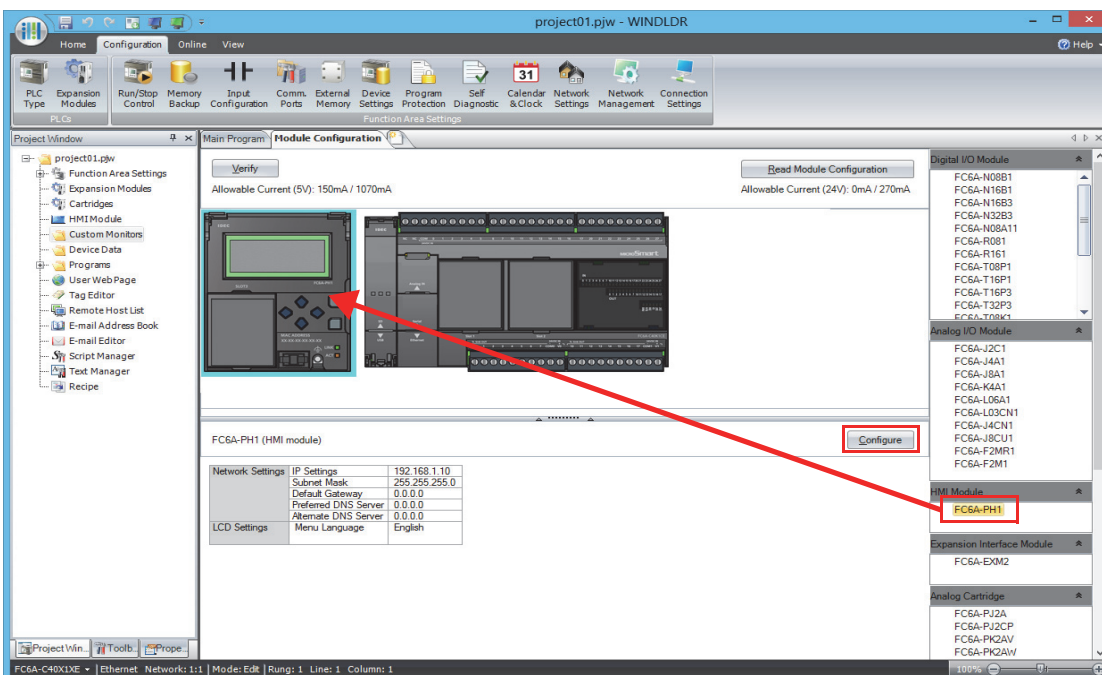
project01.pjw - WINDLDR

Home Configuration Online View

Help

PLC Type | Expansion Modules | Run/Stop Control | Memory Backup | Input Configuration | Comm. Ports | External Memory | Device Settings | Program Protection | Self Diagnostic | Calendar & Clock | Network Settings | Network Management | Connection Settings

PLCs | Function Area Settings

Project Window

project01.pjw
Function Area Settings
Expansion Modules
Cartridges
HMI Module
Custom Monitors
Device Data
Programs
User Web Page
Tag Editor
Remote Host List
E-mail Address Book
E-mail Editor
Script Manager
Text Manager
Recipe

Project Win... | Toolb... | Prope...

Main Program | Module Configuration

Verify

Allowable Current (5V): 150mA / 1070mA

Read Module Configuration

Allowable Current (24V): 0mA / 270mA

FC6A-PH1 (HMI module)

Configure

| Network Settings | IP Settings | 192.168.1.10 |
|---|---|---|
| | Subnet Mask | 255.255.255.0 |
| | Default Gateway | 0.0.0.0 |
| | Preferred DNS Server | 0.0.0.0 |
| | Alternate DNS Server | 0.0.0.0 |
| LCD Settings | Menu Language | English |

Digital I/O Module
FC6A-N08B1
FC6A-N16B1
FC6A-N16B3
FC6A-N32B3
FC6A-N08A11
FC6A-R081
FC6A-R161
FC6A-T08P1
FC6A-T16P1
FC6A-T16P3
FC6A-T32P3
FC6A-T08K1

Analog I/O Module
FC6A-J2C1
FC6A-J4A1
FC6A-J8A1
FC6A-K4A1
FC6A-L06A1
FC6A-L03CN1
FC6A-J4CN1
FC6A-J8CU1
FC6A-F2MR1
FC6A-F2M1

HMI Module
FC6A-PH1

Expansion Interface Module
FC6A-EXM2

Analog Cartridge
FC6A-PJ2A
FC6A-PJ2CP
FC6A-PK2AV
FC6A-PK2AW

FC6A-C40X1XE | Ethernet Network: 1:1 | Mode: Edit | Rung: 1 Line: 1 Column: 1 | 100%